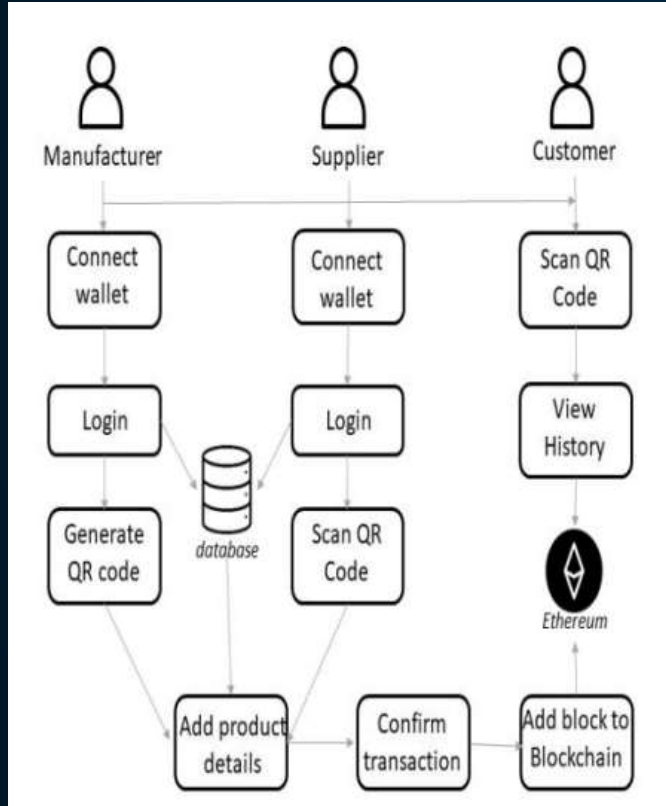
Manufacturer

Supplier

Customer

Connect wallet

Connect wallet

Scan QR Code

Login

Login

View History

database

Generate QR code

Scan QR Code

Ethereum

Add product details

Confirm transaction

Add block to Blockchain